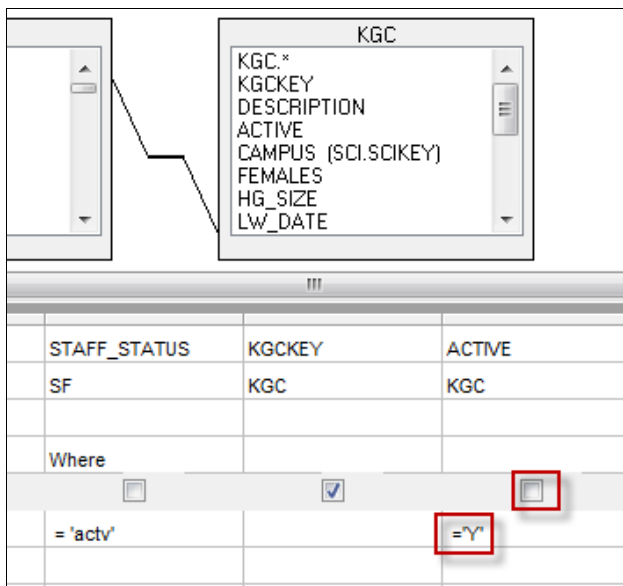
KGC
KGC.*
KGCKEY
DESCRIPTION
ACTIVE
CAMPUS (SCI.SCIKEY)
FEMALES
HG_SIZE
LW_DATE

| STAFF_STATUS | KGCKEY | ACTIVE |
|---|---|---|
| SF | KGC | KGC |
| | | |
| Where | | |
| ☐ | ☑ | ☐ |
| = 'actv' | | ='Y' |
| | | |